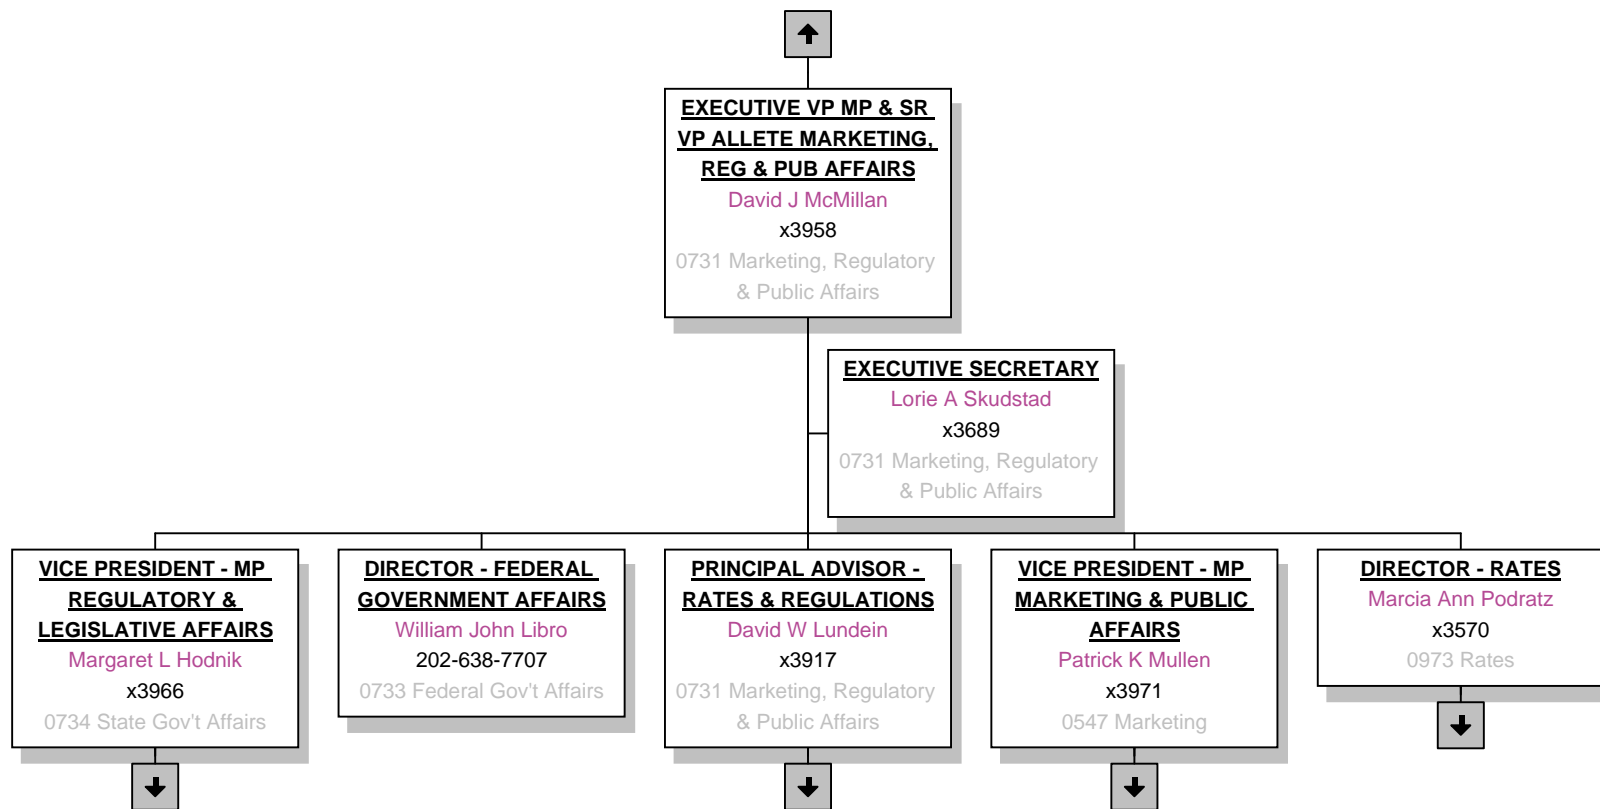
EXECUTIVE VP MP & SR VP ALLETE MARKETING, REG & PUB AFFAIRS
David J McMillan
x3958
0731 Marketing, Regulatory & Public Affairs

EXECUTIVE SECRETARY
Lorie A Skudstad
x3689
0731 Marketing, Regulatory & Public Affairs

VICE PRESIDENT - MP REGULATORY & LEGISLATIVE AFFAIRS
Margaret L Hodnik
x3966
0734 State Gov't Affairs

DIRECTOR - FEDERAL GOVERNMENT AFFAIRS
William John Libro
202-638-7707
0733 Federal Gov't Affairs

PRINCIPAL ADVISOR - RATES & REGULATIONS
David W Lundein
x3917
0731 Marketing, Regulatory & Public Affairs

VICE PRESIDENT - MP MARKETING & PUBLIC AFFAIRS
Patrick K Mullen
x3971
0547 Marketing

DIRECTOR - RATES
Marcia Ann Podratz
x3570
0973 Rates